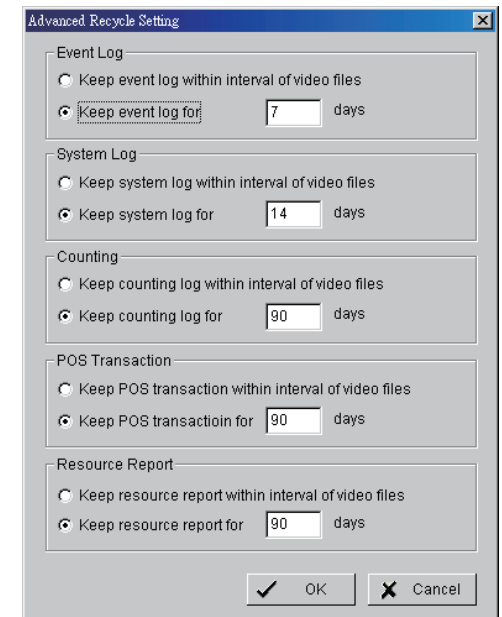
Advanced Recycle Setting

Event Log
Keep event log within interval of video files
Keep event log for 7 days

System Log
Keep system log within interval of video files
Keep system log for 14 days

Counting
Keep counting log within interval of video files
Keep counting log for 90 days

POS Transaction
Keep POS transaction within interval of video files
Keep POS transactioin for 90 days

Resource Report
Keep resource report within interval of video files
Keep resource report for 90 days

OK
Cancel